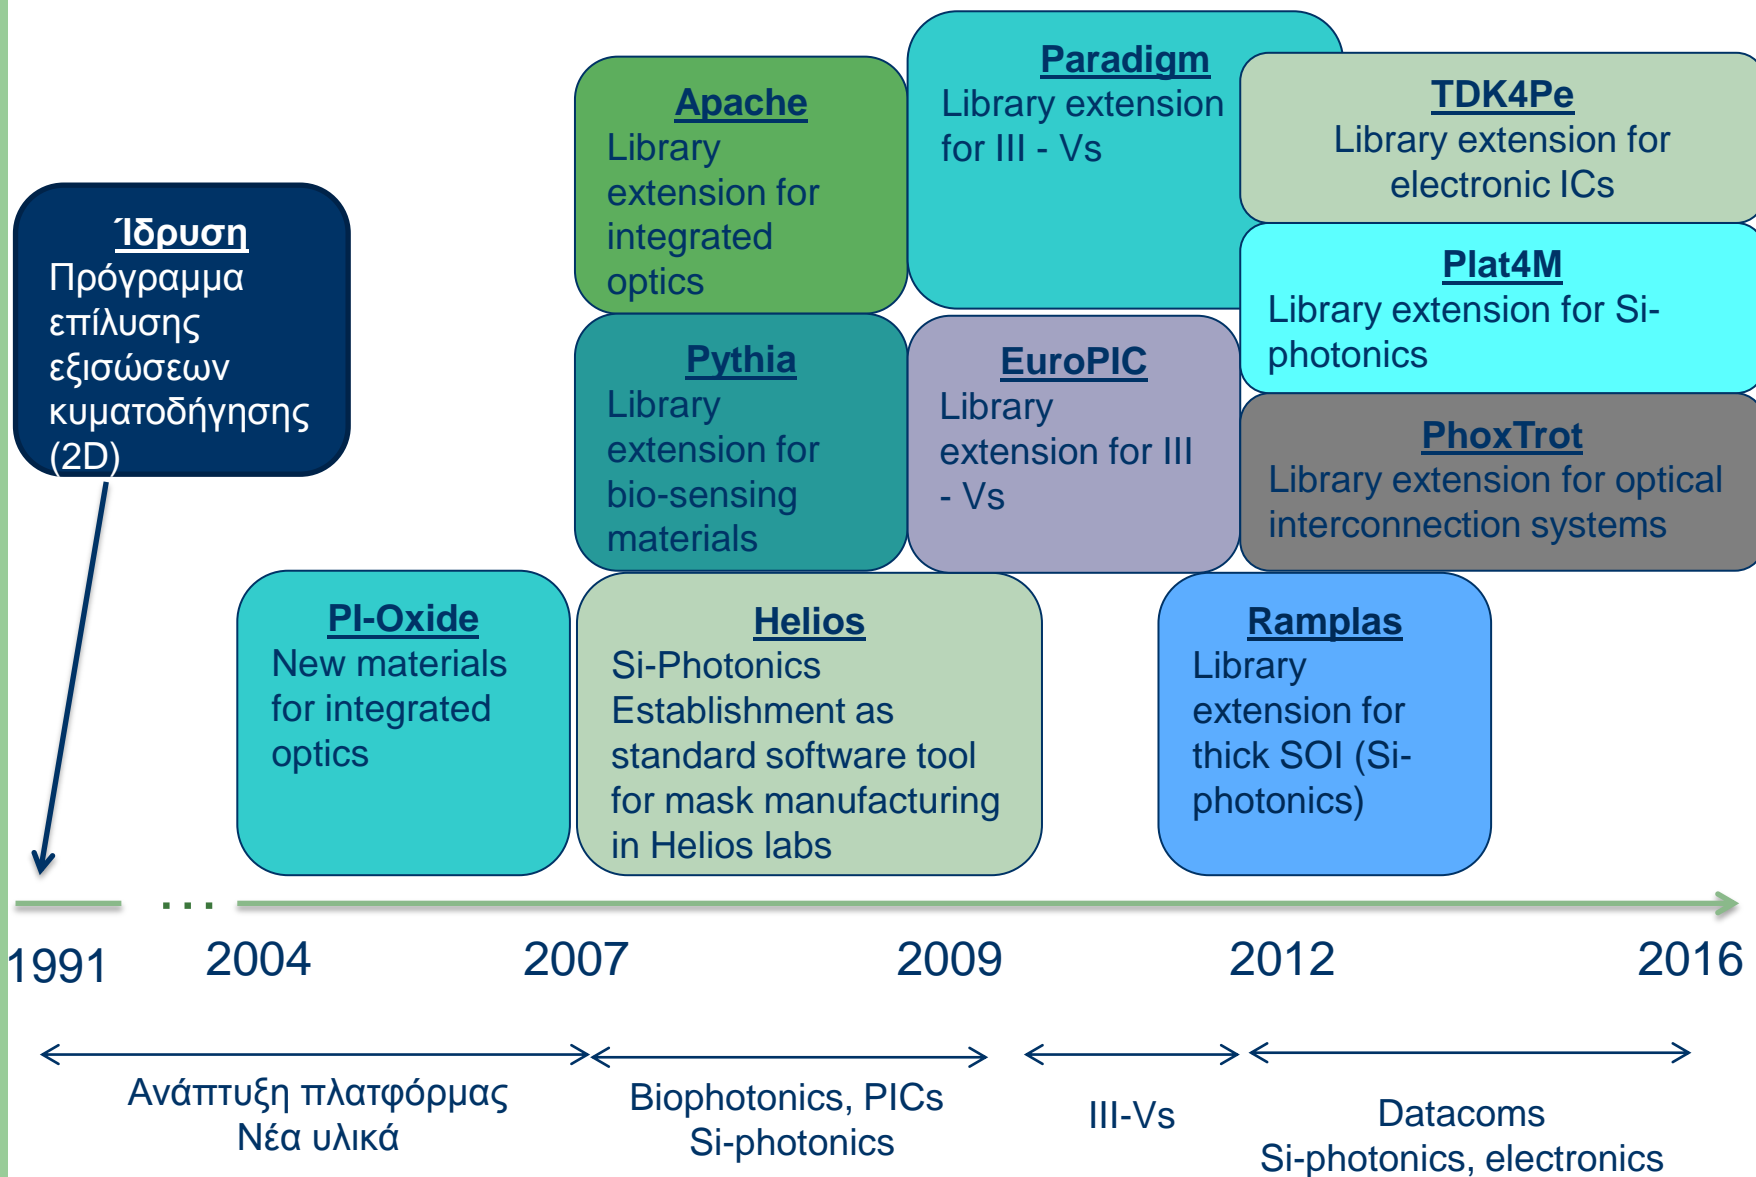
Ίδρυση
Πρόγραμμα επίλυσης εξισώσεων κυματοδήγησης (2D)

Apache
Library extension for integrated optics

Paradigm
Library extension for III - Vs

TDK4Pe
Library extension for electronic ICs

Plat4M
Library extension for Si-photonics

Pythia
Library extension for bio-sensing materials

EuroPIC
Library extension for III - Vs

PhoxTrot
Library extension for optical interconnection systems

PI-Oxide
New materials for integrated optics

Helios
Si-Photonics Establishment as standard software tool for mask manufacturing in Helios labs

Ramplas
Library extension for thick SOI (Si-photonics)

...

1991 2004 2007 2009 2012 2016

Ανάπτυξη πλατφόρμας
Νέα υλικά

Biophotonics, PICs
Si-photonics

III-Vs

Datacoms
Si-photonics, electronics